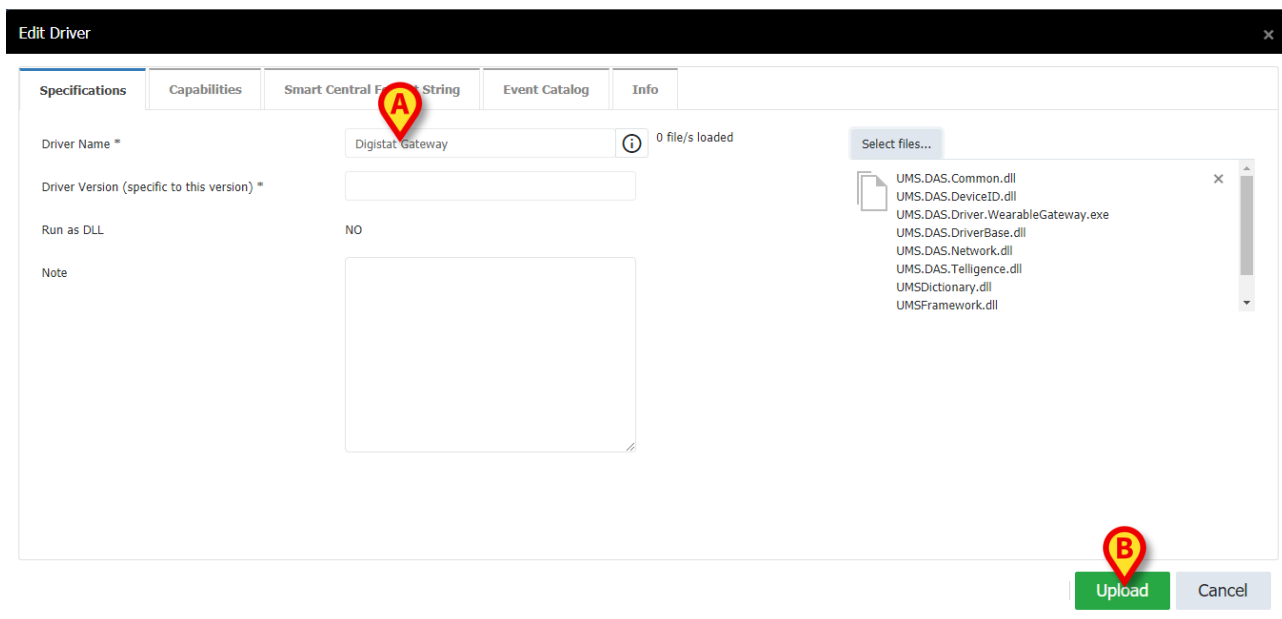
Edit Driver ×

Specifications | Capabilities | Smart Central Fo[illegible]t String | Event Catalog | Info

Driver Name *
Digistat Gateway
0 file/s loaded
Select files...

Driver Version (specific to this version) *

Run as DLL
NO

Note

UMS.DAS.Common.dll ×
UMS.DAS.DeviceID.dll
UMS.DAS.Driver.WearableGateway.exe
UMS.DAS.DriverBase.dll
UMS.DAS.Network.dll
UMS.DAS.Telligence.dll
UMSDictionary.dll
UMSFramework.dll

A
B

Upload
Cancel